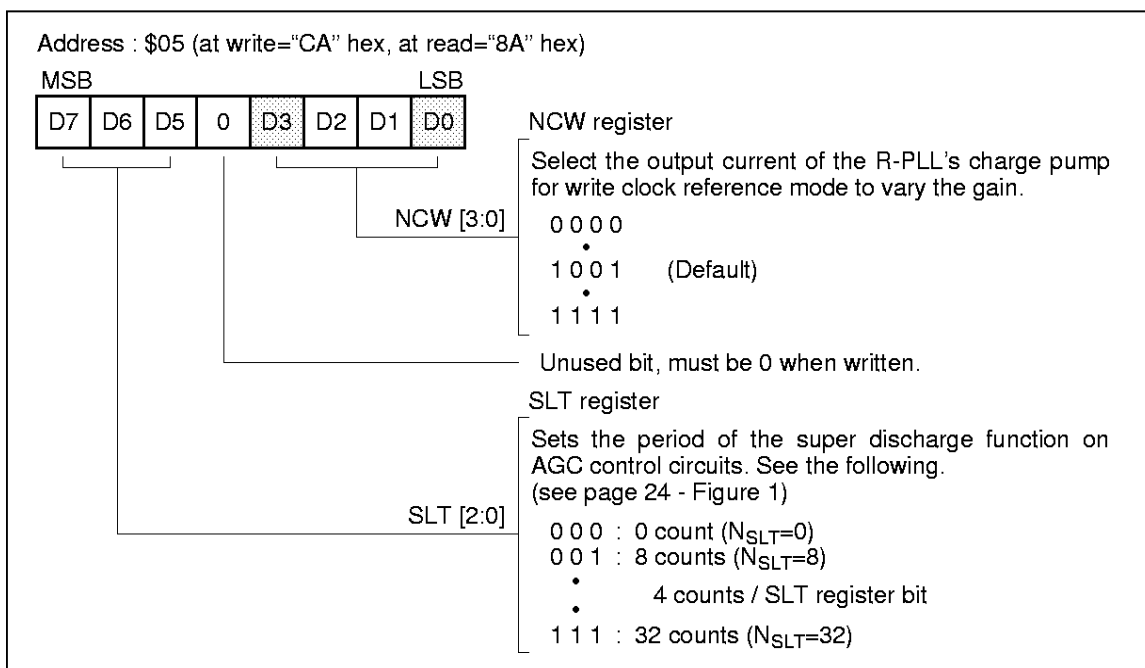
Address : \$05 (at write="CA" hex, at read="8A" hex)

MSB LSB

| D7 | D6 | D5 | 0 | D3 | D2 | D1 | D0 |
|---|---|---|---|---|---|---|---|

NCW register

Select the output current of the R-PLL's charge pump for write clock reference mode to vary the gain.

NCW [3:0]

0 0 0 0
•
1 0 0 1 (Default)
•
1 1 1 1

Unused bit, must be 0 when written.

SLT register

Sets the period of the super discharge function on AGC control circuits. See the following.
(see page 24 - Figure 1)

SLT [2:0]

0 0 0 : 0 count ($N_{SLT}$=0)
0 0 1 : 8 counts ($N_{SLT}$=8)
•
4 counts / SLT register bit
•
1 1 1 : 32 counts ($N_{SLT}$=32)